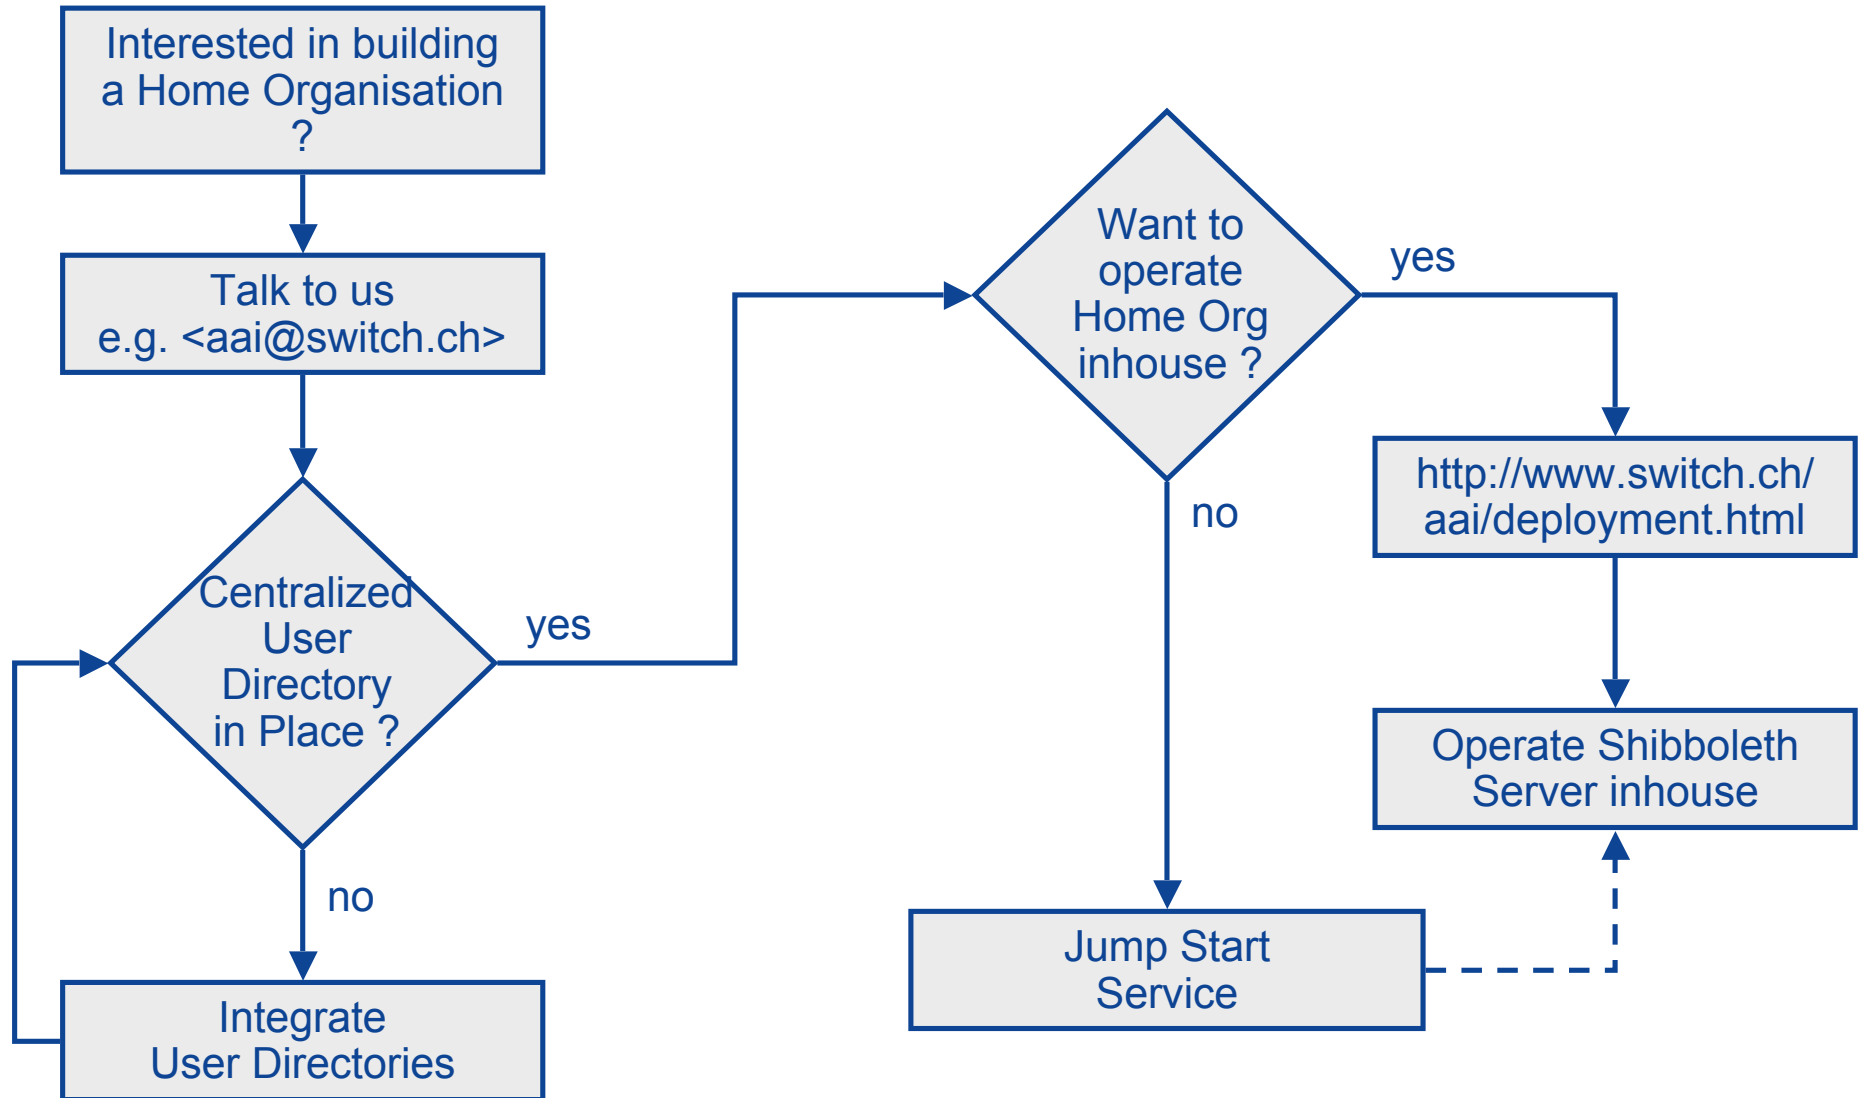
Interested in building a Home Organisation ?

Talk to us e.g. <aai@switch.ch>

Centralized User Directory in Place ?

yes

no

Integrate User Directories

Want to operate Home Org inhouse ?

yes

no

http://www.switch.ch/aai/deployment.html

Operate Shibboleth Server inhouse

Jump Start Service